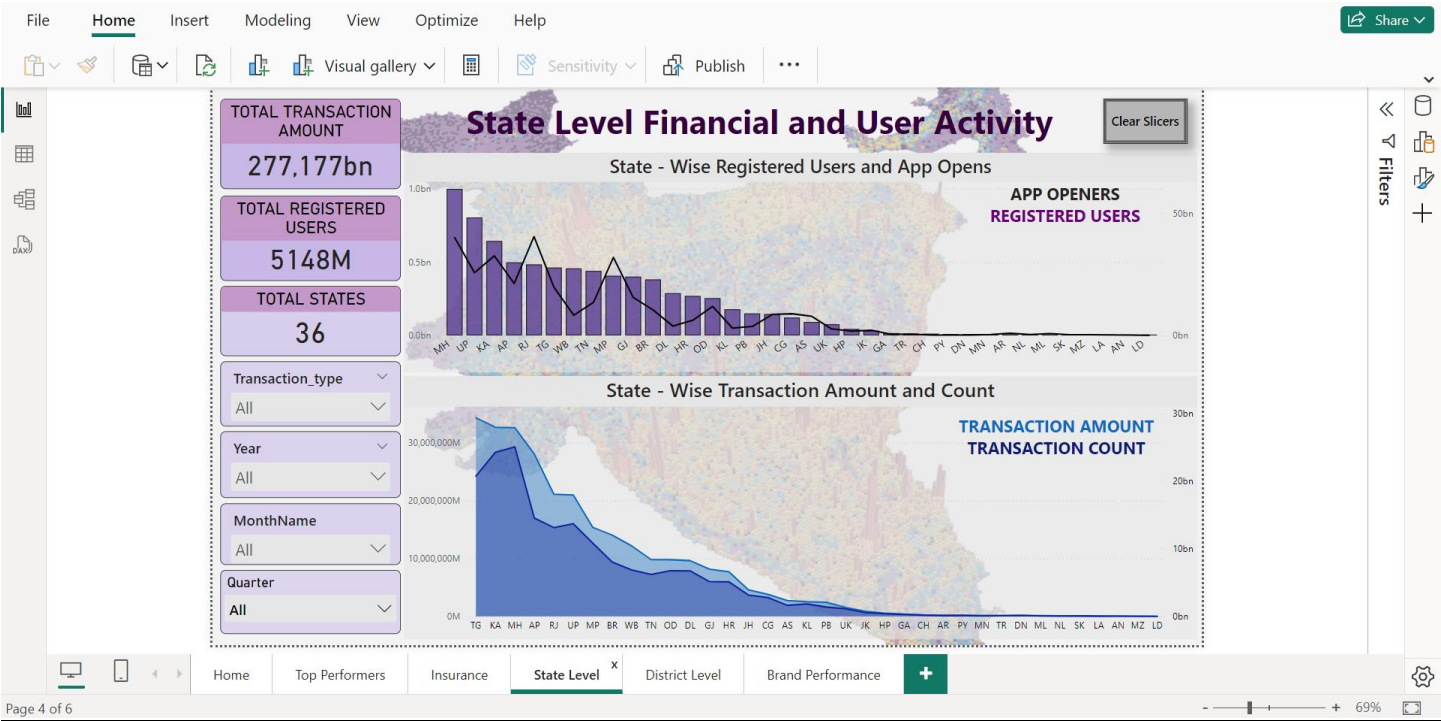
File Home Insert Modeling View Optimize Help

Share

Visual gallery Sensitivity Publish ···

TOTAL TRANSACTION AMOUNT
277,177bn

TOTAL REGISTERED USERS
5148M

TOTAL STATES
36

Transaction_type
All

Year
All

MonthName
All

Quarter
All

State Level Financial and User Activity

Clear Slicers

State - Wise Registered Users and App Opens

APP OPENERS
REGISTERED USERS

1.0bn
0.5bn
0.0bn

50bn
0bn

MH UP KA AP RJ TG WB TN MP GJ BR DL HR OD KL PB JH CG AS UK HP JK GA TR CH PY DN MN AR NL ML SK MZ LA AN LD

State - Wise Transaction Amount and Count

TRANSACTION AMOUNT
TRANSACTION COUNT

30,000,000M
20,000,000M
10,000,000M
0M

30bn
20bn
10bn
0bn

TG KA MH AP RJ UP MP BR WB TN OD DL GJ HR JH CG AS KL PB UK JK HP GA CH AR PY MN TR DN ML NL SK LA AN MZ LD

Filters

Home Top Performers Insurance State Level District Level Brand Performance +

Page 4 of 6

69%